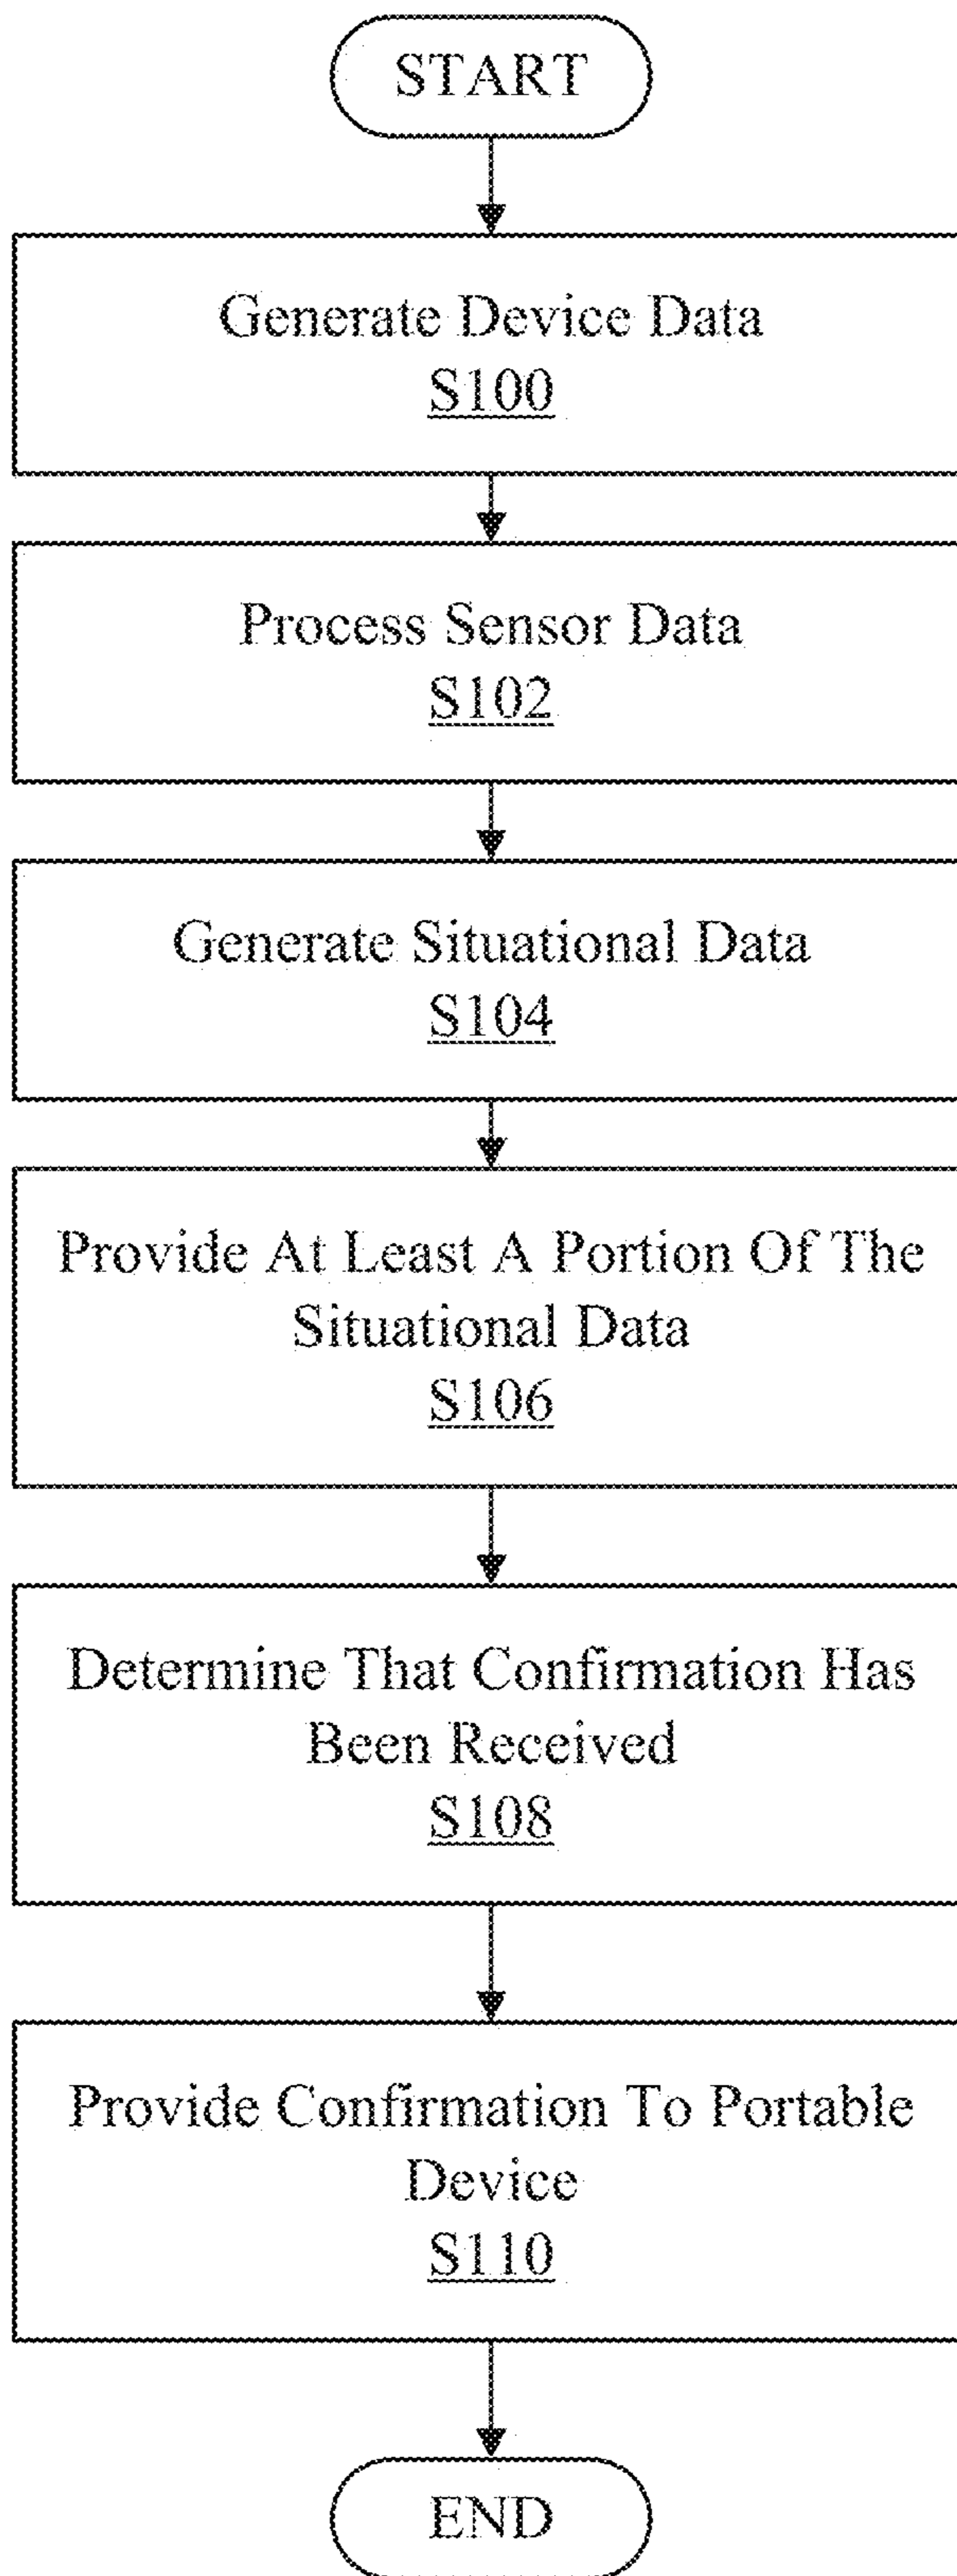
START

Generate Device Data
S100

Process Sensor Data
S102

Generate Situational Data
S104

Provide At Least A Portion Of The Situational Data
S106

Determine That Confirmation Has Been Received
S108

Provide Confirmation To Portable Device
S110

END